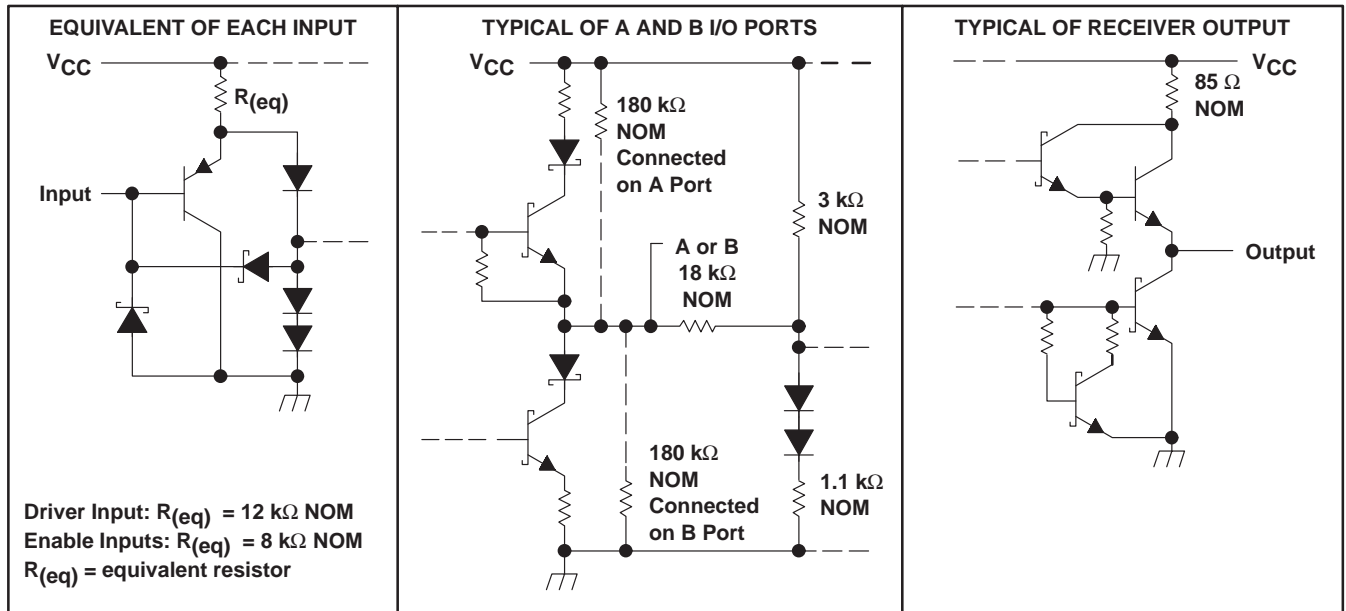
| EQUIVALENT OF EACH INPUT | TYPICAL OF A AND B I/O PORTS | TYPICAL OF RECEIVER OUTPUT |
|---|---|---|
| $V_{CC}$ | $V_{CC}$ | $V_{CC}$ |

EQUIVALENT OF EACH INPUT

$V_{CC}$

$R_{(eq)}$

Input

Driver Input: $R_{(eq)}$ = 12 k$\Omega$ NOM
Enable Inputs: $R_{(eq)}$ = 8 k$\Omega$ NOM
$R_{(eq)}$ = equivalent resistor

TYPICAL OF A AND B I/O PORTS

$V_{CC}$

180 k$\Omega$ NOM Connected on A Port

3 k$\Omega$ NOM

A or B

18 k$\Omega$ NOM

180 k$\Omega$ NOM Connected on B Port

1.1 k$\Omega$ NOM

TYPICAL OF RECEIVER OUTPUT

$V_{CC}$

85 $\Omega$ NOM

Output